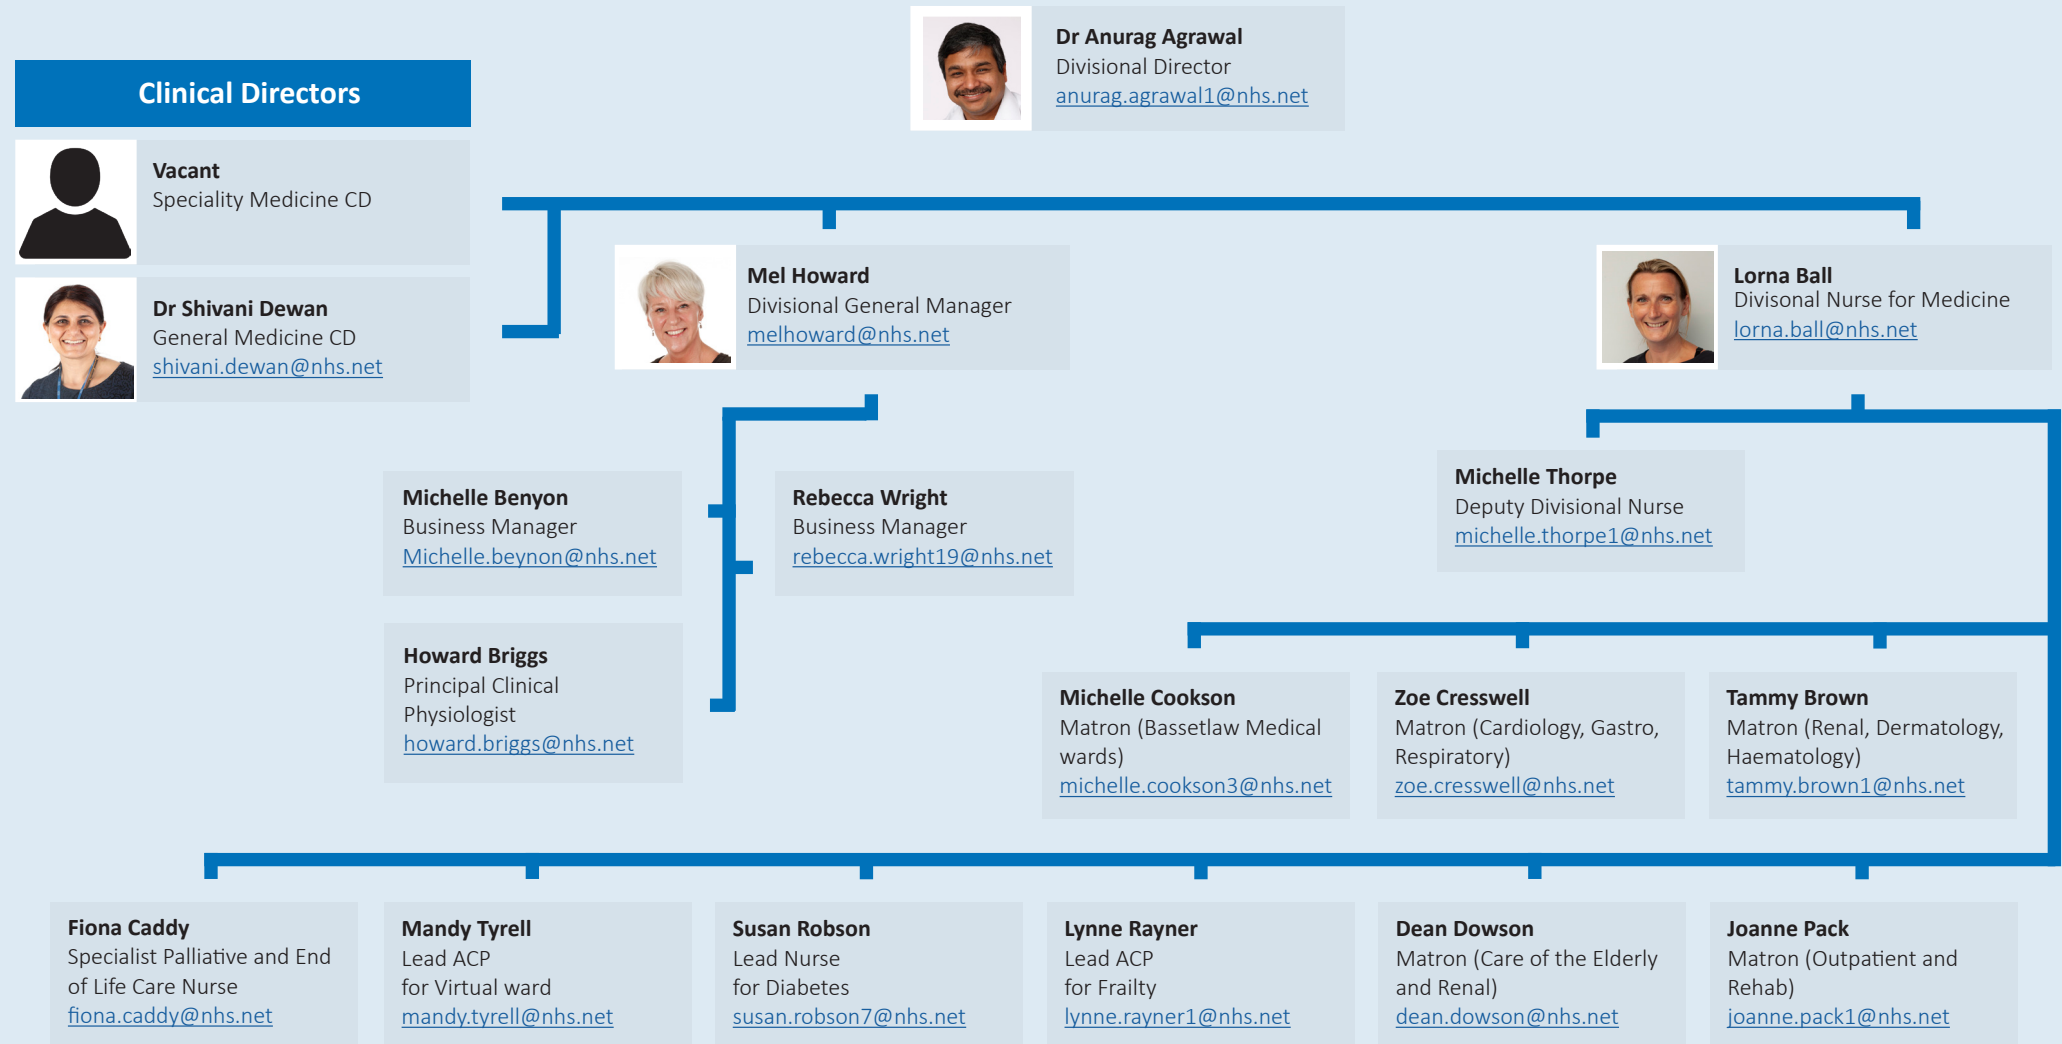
Dr Anurag Agrawal
Divisional Director
anurag.agrawal1@nhs.net

Clinical Directors

Vacant
Speciality Medicine CD

Dr Shivani Dewan
General Medicine CD
shivani.dewan@nhs.net

Mel Howard
Divisional General Manager
melhoward@nhs.net

Lorna Ball
Divisonal Nurse for Medicine
lorna.ball@nhs.net

Michelle Benyon
Business Manager
Michelle.beynon@nhs.net

Rebecca Wright
Business Manager
rebecca.wright19@nhs.net

Howard Briggs
Principal Clinical Physiologist
howard.briggs@nhs.net

Michelle Thorpe
Deputy Divisional Nurse
michelle.thorpe1@nhs.net

Michelle Cookson
Matron (Bassetlaw Medical wards)
michelle.cookson3@nhs.net

Zoe Cresswell
Matron (Cardiology, Gastro, Respiratory)
zoe.cresswell@nhs.net

Tammy Brown
Matron (Renal, Dermatology, Haematology)
tammy.brown1@nhs.net

Fiona Caddy
Specialist Palliative and End of Life Care Nurse
fiona.caddy@nhs.net

Mandy Tyrell
Lead ACP
for Virtual ward
mandy.tyrell@nhs.net

Susan Robson
Lead Nurse
for Diabetes
susan.robson7@nhs.net

Lynne Rayner
Lead ACP
for Frailty
lynne.rayner1@nhs.net

Dean Dowson
Matron (Care of the Elderly and Renal)
dean.dowson@nhs.net

Joanne Pack
Matron (Outpatient and Rehab)
joanne.pack1@nhs.net